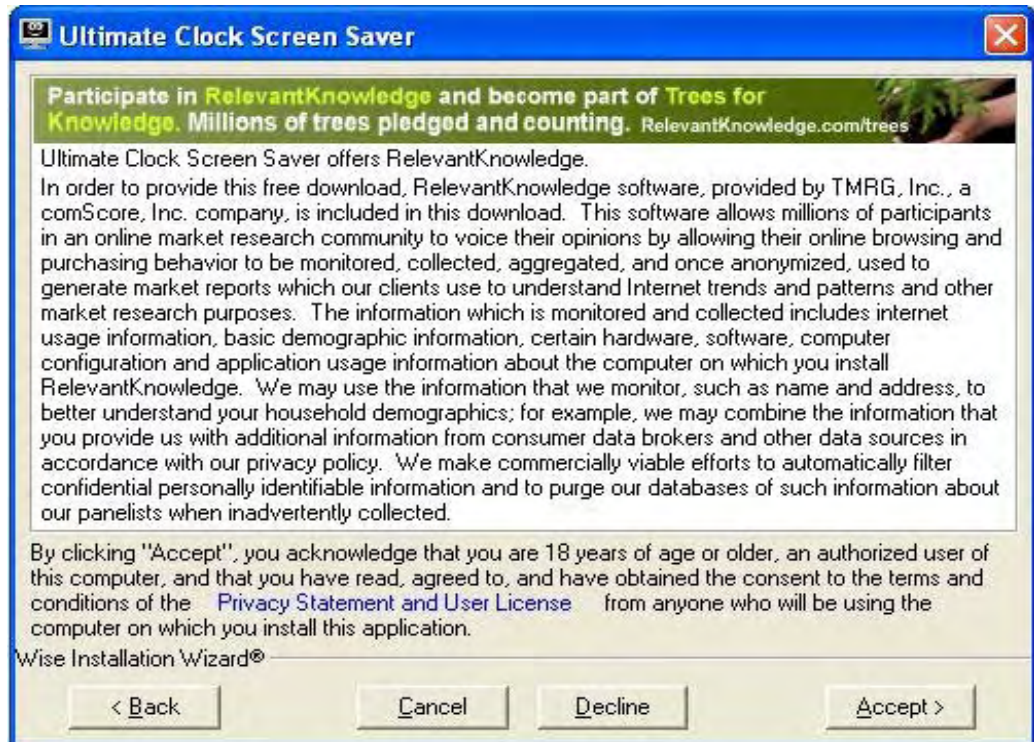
Ultimate Clock Screen Saver

Participate in RelevantKnowledge and become part of Trees for Knowledge. Millions of trees pledged and counting. RelevantKnowledge.com/trees

Ultimate Clock Screen Saver offers RelevantKnowledge.
In order to provide this free download, RelevantKnowledge software, provided by TMRG, Inc., a comScore, Inc. company, is included in this download. This software allows millions of participants in an online market research community to voice their opinions by allowing their online browsing and purchasing behavior to be monitored, collected, aggregated, and once anonymized, used to generate market reports which our clients use to understand Internet trends and patterns and other market research purposes. The information which is monitored and collected includes internet usage information, basic demographic information, certain hardware, software, computer configuration and application usage information about the computer on which you install RelevantKnowledge. We may use the information that we monitor, such as name and address, to better understand your household demographics; for example, we may combine the information that you provide us with additional information from consumer data brokers and other data sources in accordance with our privacy policy. We make commercially viable efforts to automatically filter confidential personally identifiable information and to purge our databases of such information about our panelists when inadvertently collected.

By clicking "Accept", you acknowledge that you are 18 years of age or older, an authorized user of this computer, and that you have read, agreed to, and have obtained the consent to the terms and conditions of the Privacy Statement and User License from anyone who will be using the computer on which you install this application.

Wise Installation Wizard®

< Back Cancel Decline Accept >